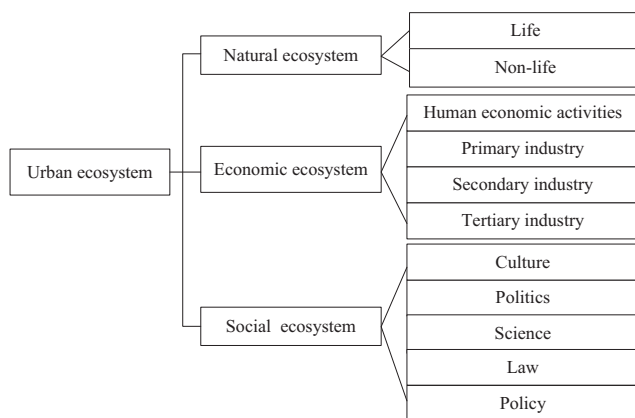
Urban ecosystem

Natural ecosystem

Life

Non-life

Economic ecosystem

Human economic activities

Primary industry

Secondary industry

Tertiary industry

Social ecosystem

Culture

Politics

Science

Law

Policy